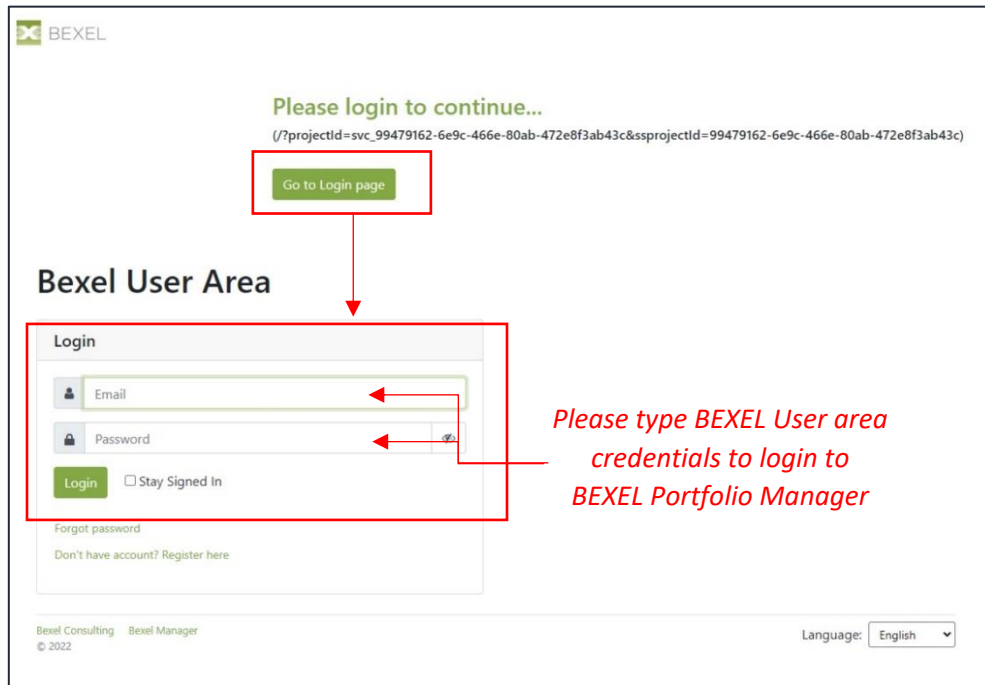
BEXEL

Please login to continue...

(/?projectId=svc_99479162-6e9c-466e-80ab-472e8f3ab43c&ssprojectId=99479162-6e9c-466e-80ab-472e8f3ab43c)

Go to Login page

Bexel User Area

Login

Email

Password

Login

Stay Signed In

Forgot password

Don't have account? Register here

Please type BEXEL User area credentials to login to BEXEL Portfolio Manager

Bexel Consulting Bexel Manager
© 2022

Language: English